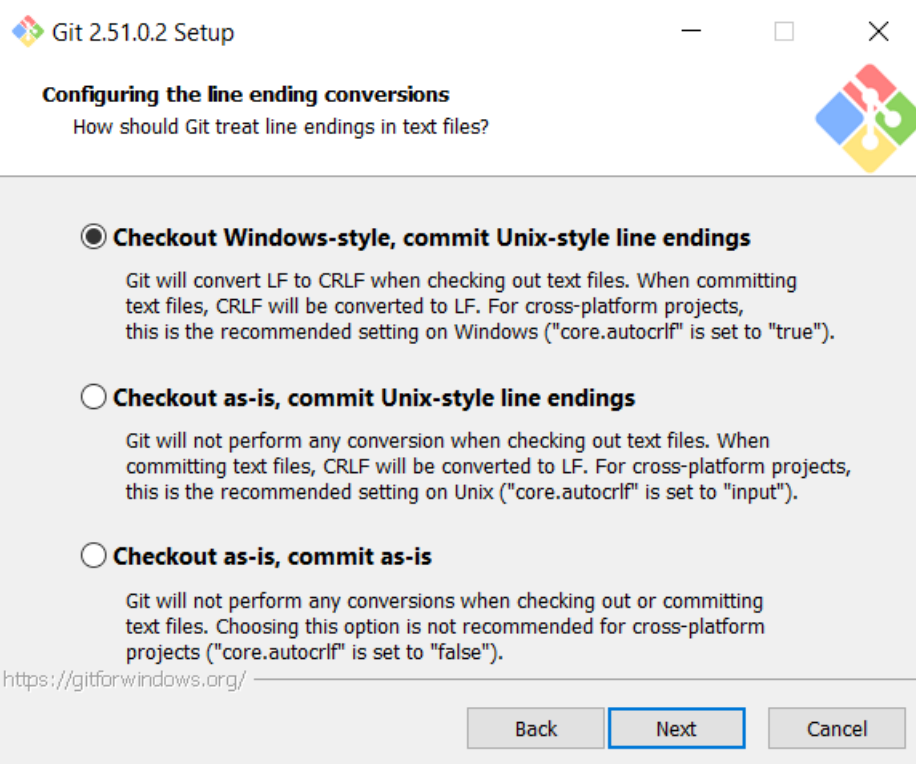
Git 2.51.0.2 Setup

Configuring the line ending conversions
How should Git treat line endings in text files?

Checkout Windows-style, commit Unix-style line endings

Git will convert LF to CRLF when checking out text files. When committing text files, CRLF will be converted to LF. For cross-platform projects, this is the recommended setting on Windows ("core.autocrlf" is set to "true").

Checkout as-is, commit Unix-style line endings

Git will not perform any conversion when checking out text files. When committing text files, CRLF will be converted to LF. For cross-platform projects, this is the recommended setting on Unix ("core.autocrlf" is set to "input").

Checkout as-is, commit as-is

Git will not perform any conversions when checking out or committing text files. Choosing this option is not recommended for cross-platform projects ("core.autocrlf" is set to "false").

https://gitforwindows.org/

Back Next Cancel